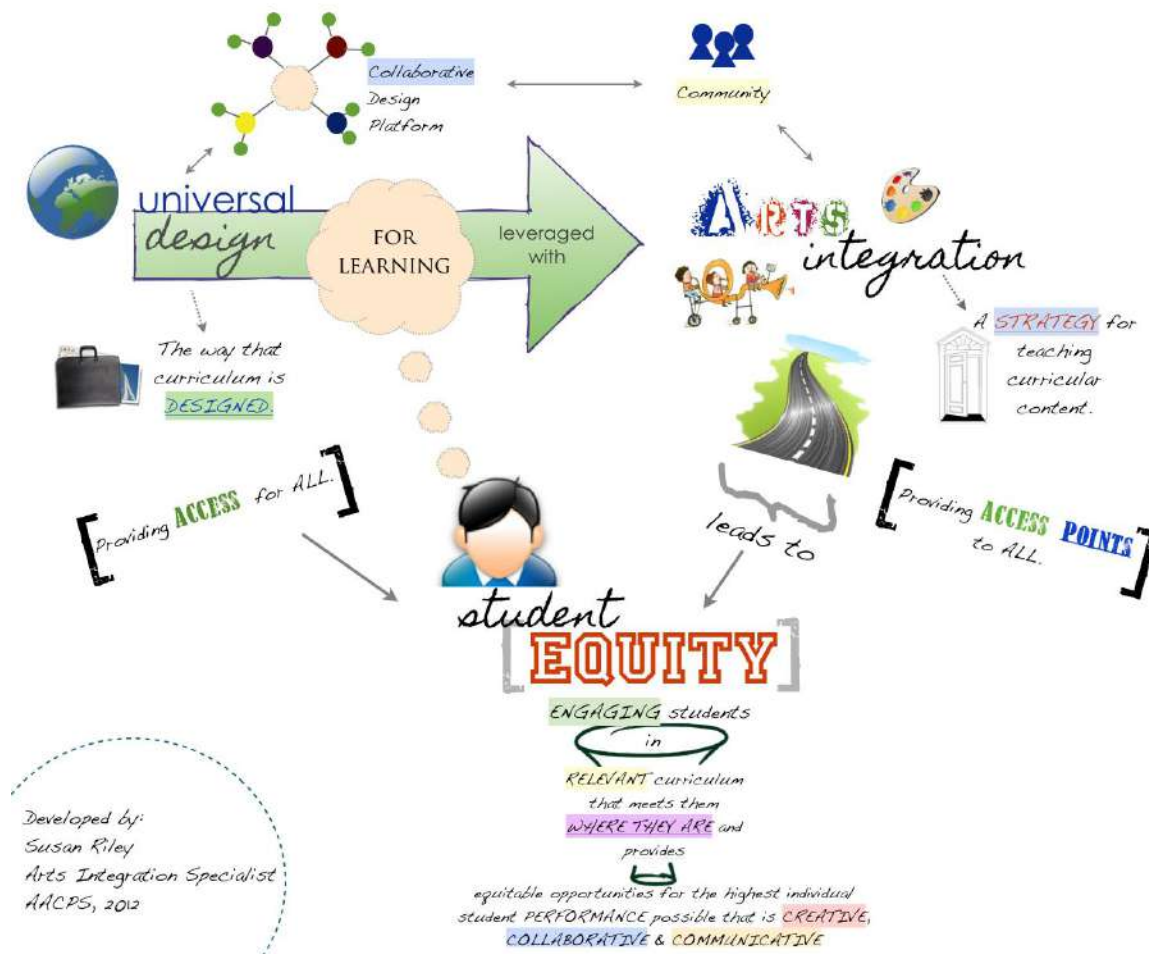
Collaborative Design Platform

Community

universal design

FOR LEARNING

leveraged with

ARTS integration

The way that curriculum is DESIGNED.

A STRATEGY for teaching curricular content.

Providing ACCESS for ALL.

leads to

Providing ACCESS POINTS to ALL.

student EQUITY

ENGAGING students in RELEVANT curriculum that meets them WHERE THEY ARE and provides equitable opportunities for the highest individual student PERFORMANCE possible that is CREATIVE, COLLABORATIVE & COMMUNICATIVE

Developed by: Susan Riley Arts Integration Specialist AACPS, 2012